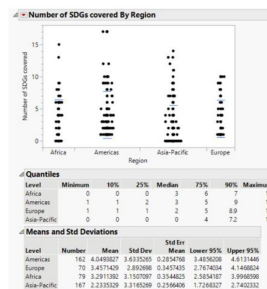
Number of SDGs covered By Region

15
10
5
0

Number of SDGs covered

Africa
Americas
Asia-Pacific
Europe
Region

Quantiles

| Level | Minimum | 10% | 25% | Median | 75% | 90% | Maximu |
|---|---|---|---|---|---|---|---|
| Africa | 0 | 0 | 0 | 3 | 6 | 7 | |
| Americas | 1 | 1 | 2 | 3 | 5 | 9 | |
| Europe | 1 | 1 | 1 | 2 | 5 | 8.9 | |
| Asia-Pacific | 0 | 0 | 0 | 0 | 4 | 7.2 | |

Means and Std Deviations

| Level | Number | Mean | Std Dev | Std Err Mean | Lower 95% | Upper 95% |
|---|---|---|---|---|---|---|
| Americas | 162 | 4.0493827 | 3.6335265 | 0.2854768 | 3.4856208 | 4.6131446 |
| Europe | 70 | 3.4571429 | 2.892698 | 0.3457435 | 2.7674034 | 4.1468824 |
| Africa | 79 | 3.2911392 | 3.1507097 | 0.3544825 | 2.5854187 | 3.9968598 |
| Asia-Pacific | 167 | 2.2335329 | 3.3165269 | 0.2566406 | 1.7268327 | 2.7402332 |